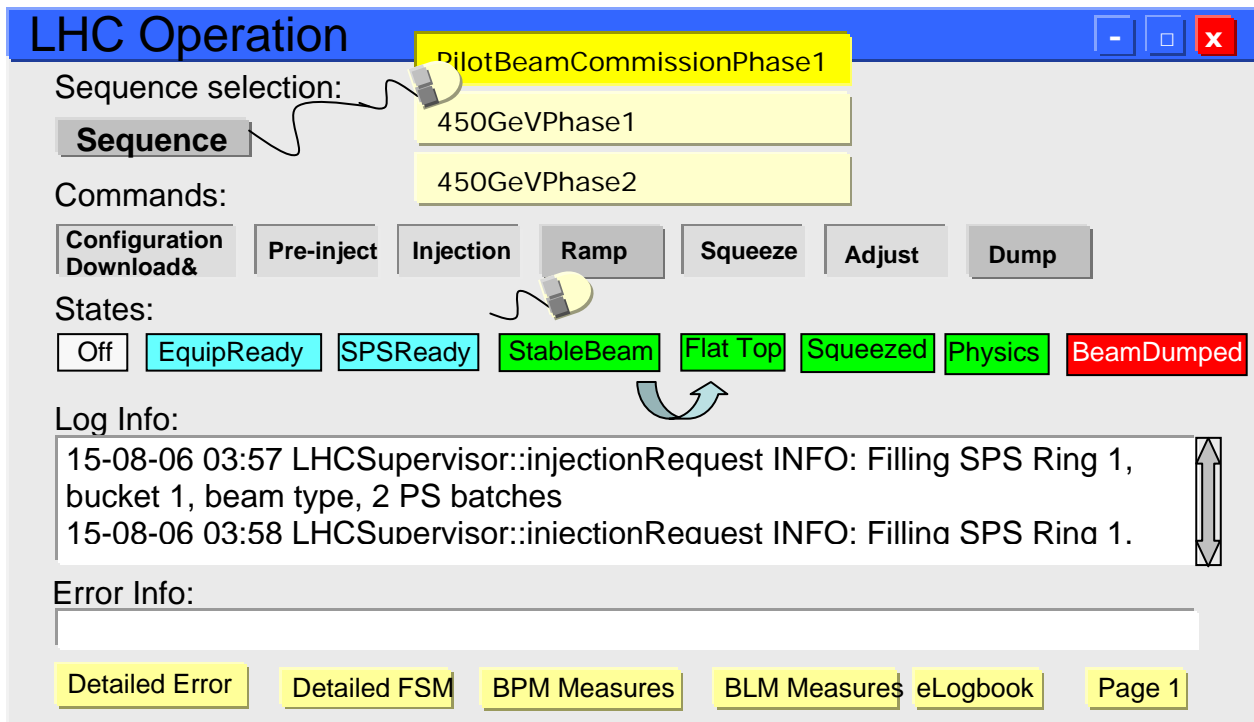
LHC Operation

- □ x

Sequence selection:

Sequence

PilotBeamCommissionPhase1

450GeVPhase1

450GeVPhase2

Commands:

Configuration Download&

Pre-inject

Injection

Ramp

Squeeze

Adjust

Dump

States:

Off

EquipReady

SPSReady

StableBeam

Flat Top

Squeezed

Physics

BeamDumped

Log Info:

15-08-06 03:57 LHCSupervisor::injectionRequest INFO: Filling SPS Ring 1, bucket 1, beam type, 2 PS batches
15-08-06 03:58 LHCSupervisor::injectionRequest INFO: Filling SPS Ring 1,

Error Info:

Detailed Error

Detailed FSM

BPM Measures

BLM Measures

eLogbook

Page 1